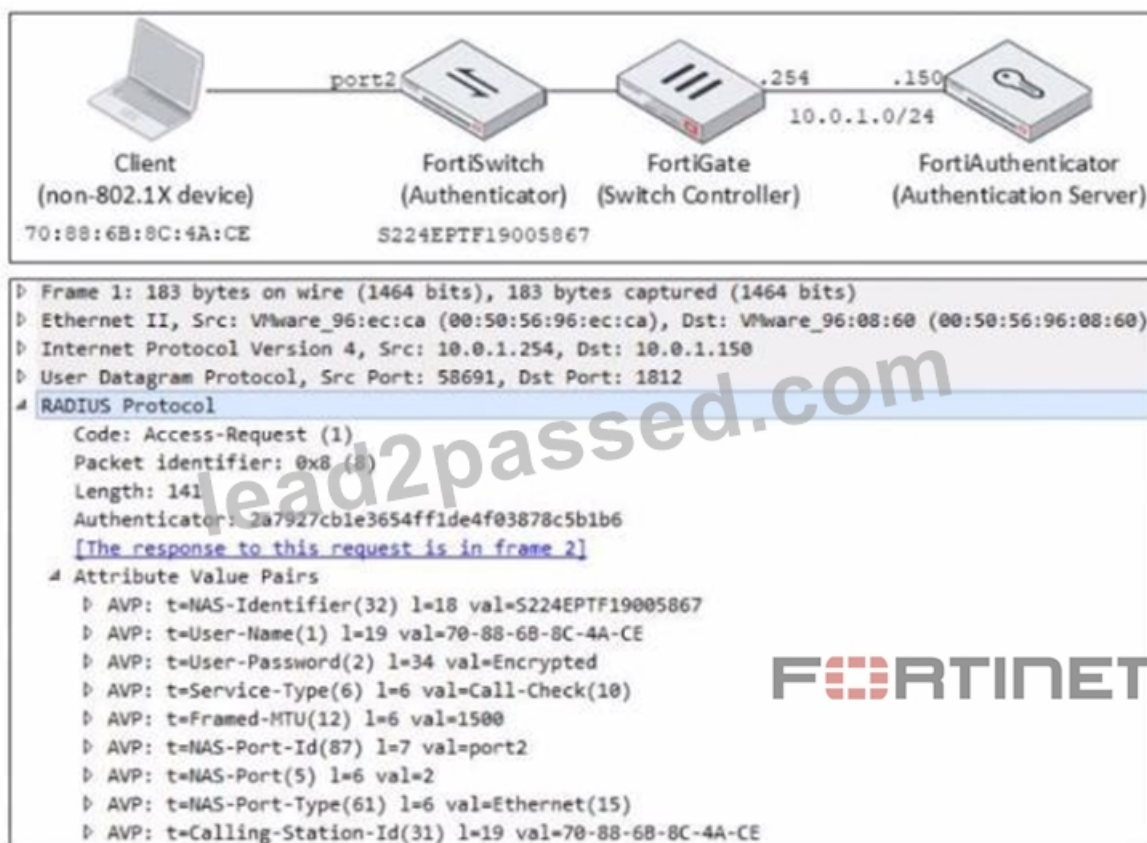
port2

.254

.150

10.0.1.0/24

Client
(non-802.1X device)
70:88:6B:8C:4A:CE

FortiSwitch
(Authenticator)
S224EPTF19005867

FortiGate
(Switch Controller)

FortiAuthenticator
(Authentication Server)

Frame 1: 183 bytes on wire (1464 bits), 183 bytes captured (1464 bits)
Ethernet II, Src: VMware_96:ec:ca (00:50:56:96:ec:ca), Dst: VMware_96:08:60 (00:50:56:96:08:60)
Internet Protocol Version 4, Src: 10.0.1.254, Dst: 10.0.1.150
User Datagram Protocol, Src Port: 58691, Dst Port: 1812
RADIUS Protocol
Code: Access-Request (1)
Packet identifier: 0x8 (8)
Length: 141
Authenticator: 2a7927cb1e3654ff1de4f03878c5b1b6
[The response to this request is in frame 2]
Attribute Value Pairs
AVP: t=NAS-Identifier(32) l=18 val=S224EPTF19005867
AVP: t=User-Name(1) l=19 val=70-88-6B-8C-4A-CE
AVP: t=User-Password(2) l=34 val=Encrypted
AVP: t=Service-Type(6) l=6 val=Call-Check(10)
AVP: t=Framed-MTU(12) l=6 val=1500
AVP: t=NAS-Port-Id(87) l=7 val=port2
AVP: t=NAS-Port(5) l=6 val=2
AVP: t=NAS-Port-Type(61) l=6 val=Ethernet(15)
AVP: t=Calling-Station-Id(31) l=19 val=70-88-6B-8C-4A-CE

lead2passed.com

FERTINET